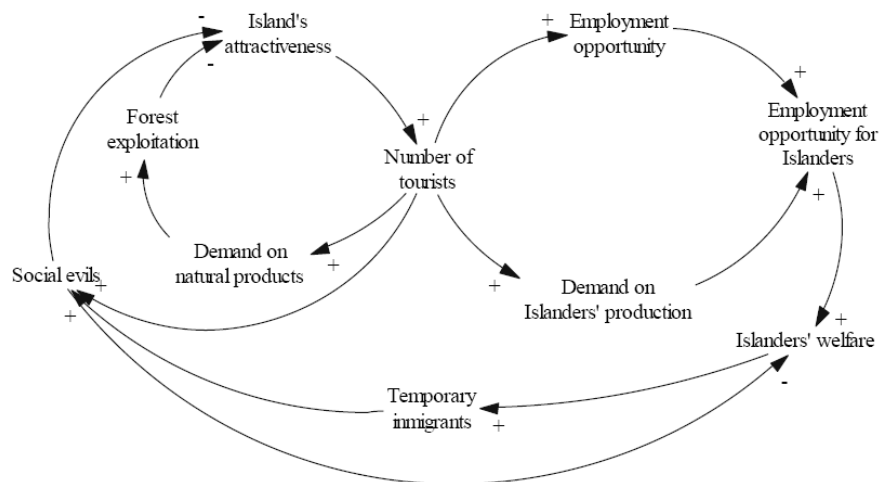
Island's attractiveness

-

-

+

Employment opportunity

+

Employment opportunity for Islanders

Forest exploitation

+

Number of tourists

+

+

Demand on natural products

+

Social evils

+

+

Demand on Islanders' production

+

+

Islanders' welfare

-

Temporary immigrants

+